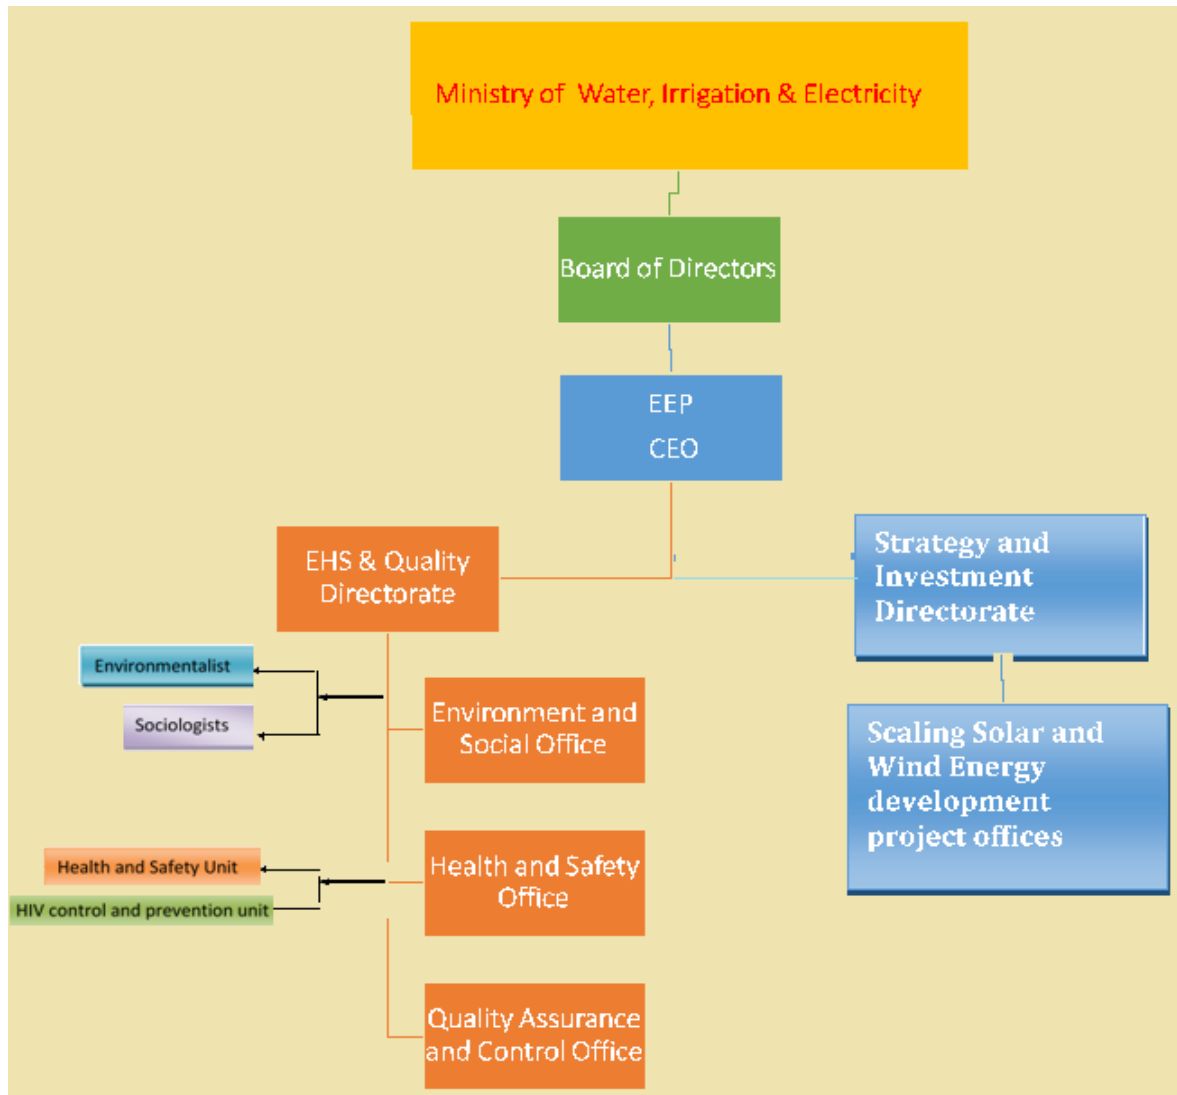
Ministry of Water, Irrigation & Electricity

Board of Directors

EEP

CEO

EHS & Quality Directorate

Strategy and Investment Directorate

Environmentalist

Sociologists

Environment and Social Office

Scaling Solar and Wind Energy development project offices

Health and Safety Unit

HIV control and prevention unit

Health and Safety Office

Quality Assurance and Control Office